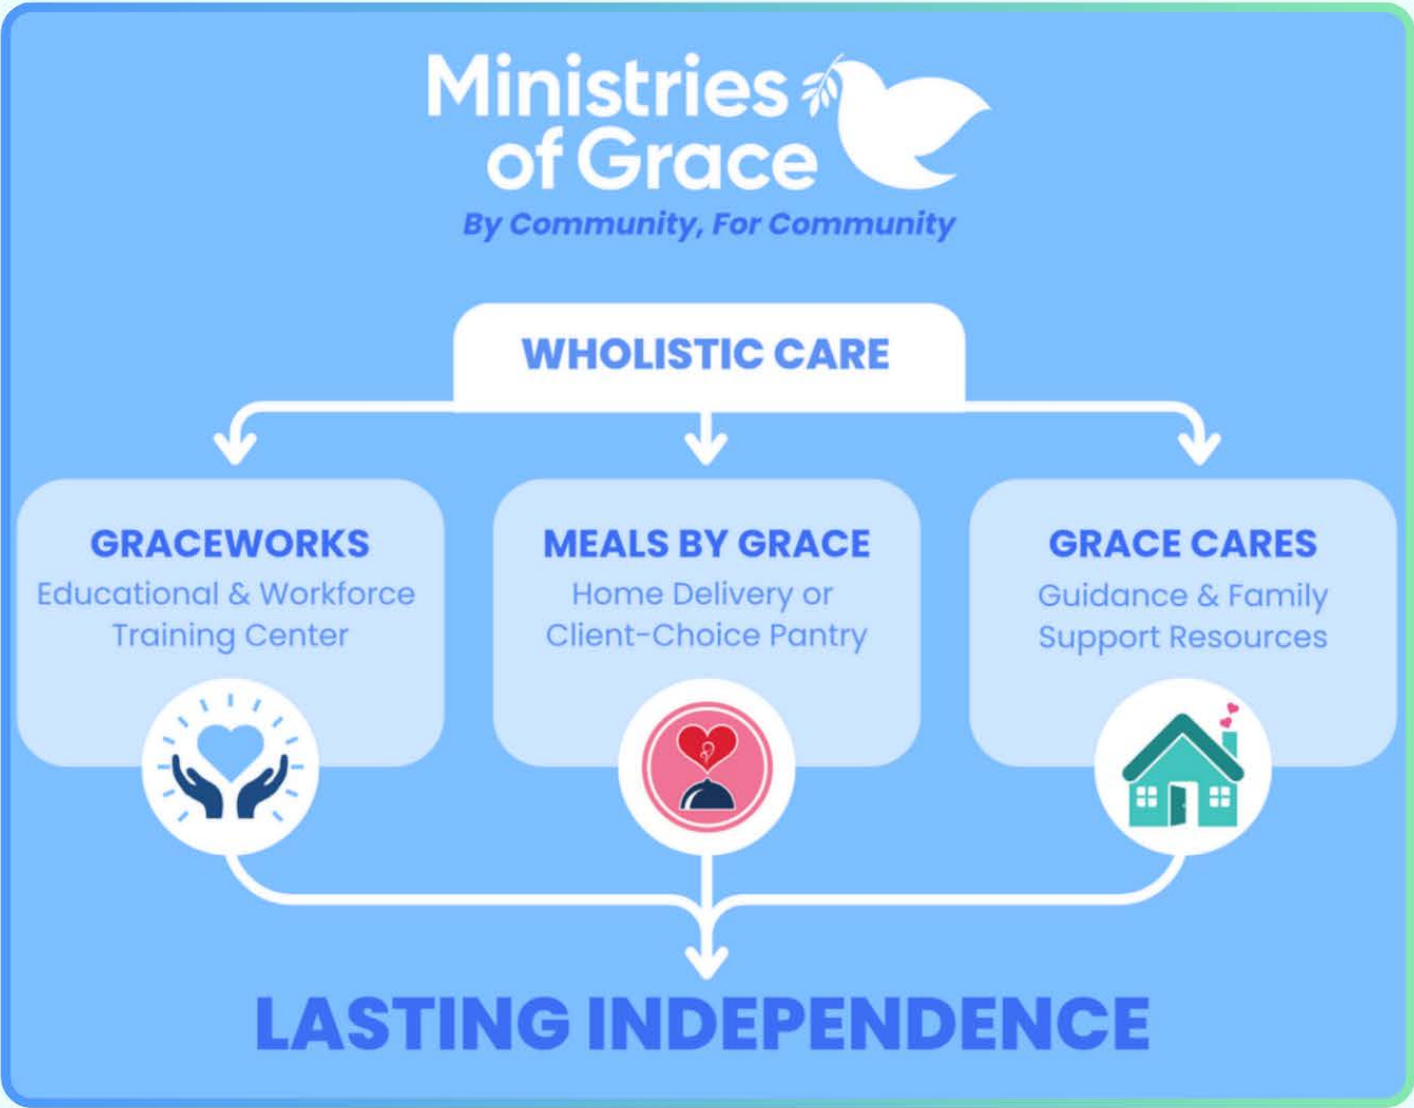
Ministries of Grace
By Community, For Community

WHOLISTIC CARE

GRACEWORKS
Educational & Workforce Training Center

MEALS BY GRACE
Home Delivery or Client-Choice Pantry

GRACE CARES
Guidance & Family Support Resources

LASTING INDEPENDENCE